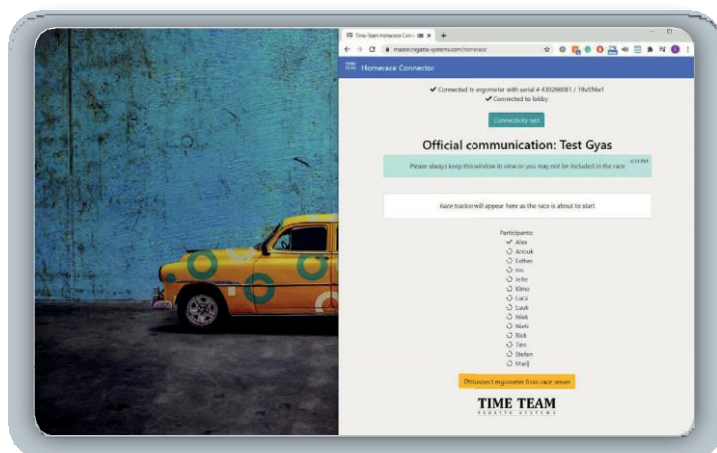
Time Team Homerace Conn ×
+
master.regatta-systems.com/homerace

Homerace Connector

✔ Connected to ergometer with serial # 430266081 / 19u556e1
✔ Connected to lobby

Connectivity test

Official communication: Test Gyas

Please always keep this window in view or you may not be included in the race

4:34 PM

Race tracker will appear here as the race is about to start

Participants:
✔ Alex
Anouk
Esther
Iris
Jelte
Kimo
Luca
Luuk
Niek
Niels
Rick
Tim
Stefan
Marij

Disconnect ergometer from race server

TIME TEAM
REGATTA SYSTEMS